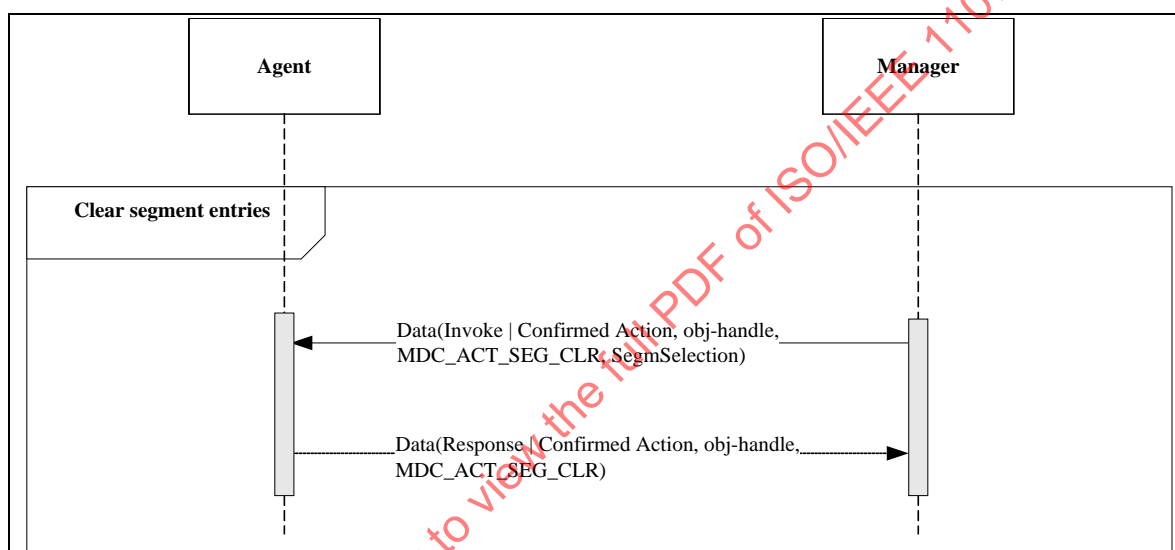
Agent

Manager

Clear segment entries

Data(Invoke | Confirmed Action, obj-handle, MDC_ACT_SEG_CLR, SegmSelection)

Data(Response | Confirmed Action, obj-handle, MDC_ACT_SEG_CLR)

to view the full PDF of ISO/IEEE 110